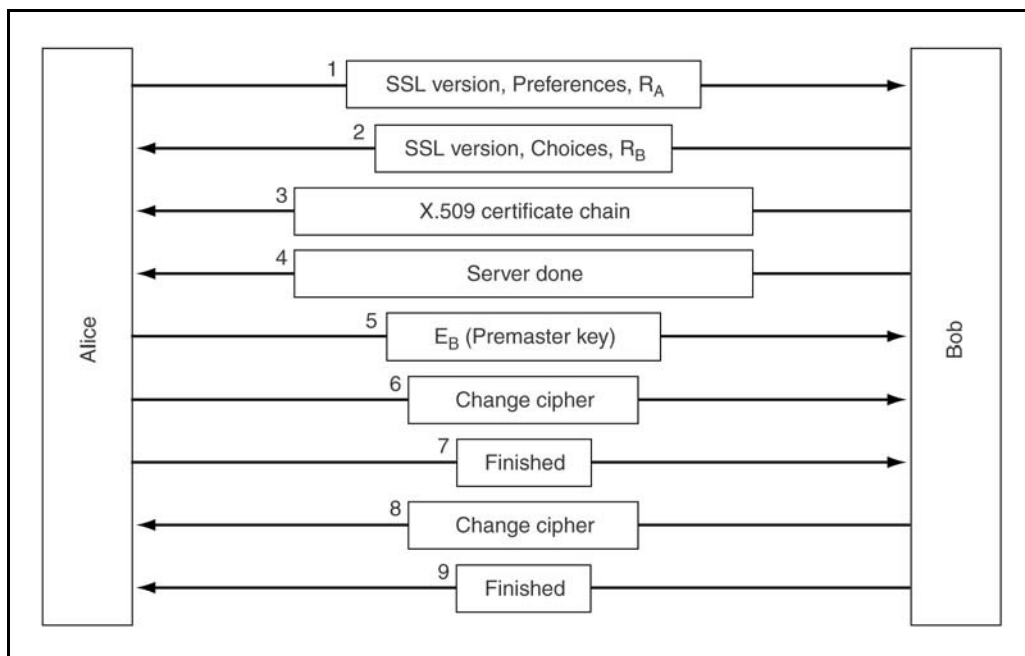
Alice

1 SSL version, Preferences, $R_A$

2 SSL version, Choices, $R_B$

3 X.509 certificate chain

4 Server done

5 $E_B$ (Premaster key)

6 Change cipher

7 Finished

8 Change cipher

9 Finished

Bob